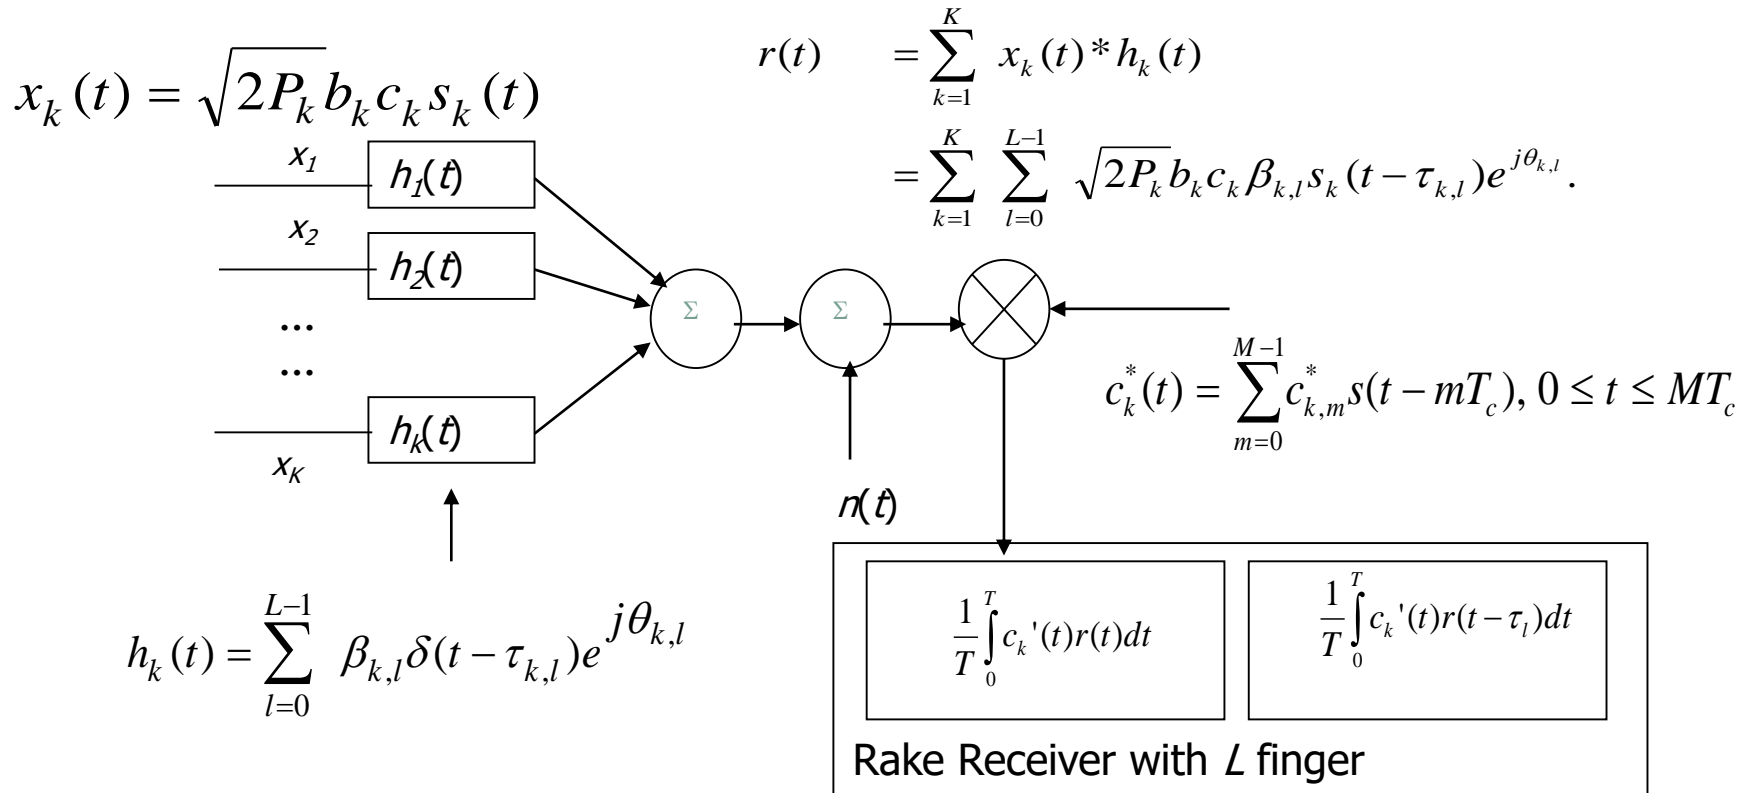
$x_k(t) = \sqrt{2P_k} b_k c_k s_k(t)$

$r(t) = \sum_{k=1}^{K} x_k(t) * h_k(t)$

$= \sum_{k=1}^{K} \sum_{l=0}^{L-1} \sqrt{2P_k} b_k c_k \beta_{k,l} s_k(t-\tau_{k,l}) e^{j\theta_{k,l}}.$

$x_1$

$h_1(t)$

$x_2$

$h_2(t)$

...

...

$h_k(t)$

$x_K$

$\Sigma$

$\Sigma$

$c_k^*(t) = \sum_{m=0}^{M-1} c_{k,m}^* s(t-mT_c),\ 0 \le t \le MT_c$

$n(t)$

$h_k(t) = \sum_{l=0}^{L-1} \beta_{k,l}\delta(t-\tau_{k,l}) e^{j\theta_{k,l}}$

$\frac{1}{T}\int_0^T c_k'(t) r(t) dt$

$\frac{1}{T}\int_0^T c_k'(t) r(t-\tau_l) dt$

Rake Receiver with $L$ finger